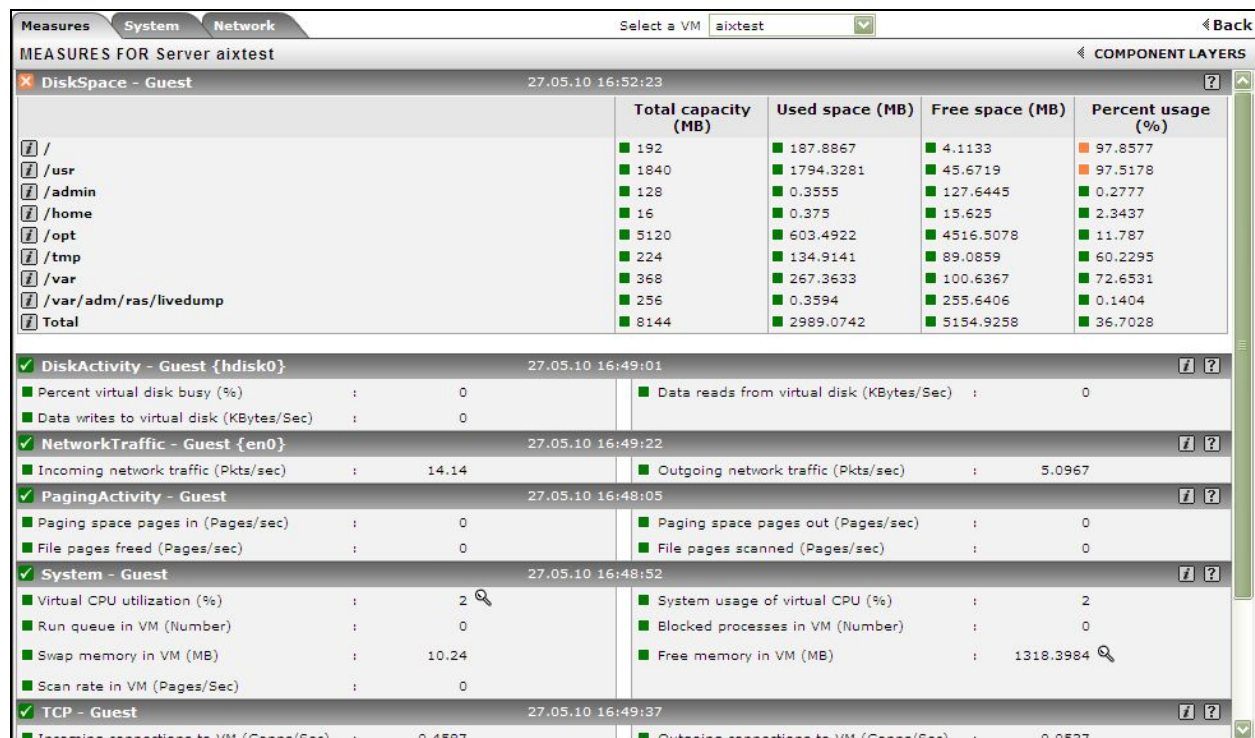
Measures System Network

Select a VM aixtest

Back

MEASURES FOR Server aixtest

COMPONENT LAYERS

DiskSpace - Guest 27.05.10 16:52:23 ?

| | Total capacity (MB) | Used space (MB) | Free space (MB) | Percent usage (%) |
|---|---|---|---|---|
| / | 192 | 187.8867 | 4.1133 | 97.8577 |
| /usr | 1840 | 1794.3281 | 45.6719 | 97.5178 |
| /admin | 128 | 0.3555 | 127.6445 | 0.2777 |
| /home | 16 | 0.375 | 15.625 | 2.3437 |
| /opt | 5120 | 603.4922 | 4516.5078 | 11.787 |
| /tmp | 224 | 134.9141 | 89.0859 | 60.2295 |
| /var | 368 | 267.3633 | 100.6367 | 72.6531 |
| /var/adm/ras/livedump | 256 | 0.3594 | 255.6406 | 0.1404 |
| Total | 8144 | 2989.0742 | 5154.9258 | 36.7028 |

DiskActivity - Guest {hdisk0} 27.05.10 16:49:01 ?

Percent virtual disk busy (%) : 0

Data writes to virtual disk (KBytes/Sec) : 0

Data reads from virtual disk (KBytes/Sec) : 0

NetworkTraffic - Guest {en0} 27.05.10 16:49:22 ?

Incoming network traffic (Pkts/sec) : 14.14

Outgoing network traffic (Pkts/sec) : 5.0967

PagingActivity - Guest 27.05.10 16:48:05 ?

Paging space pages in (Pages/sec) : 0

File pages freed (Pages/sec) : 0

Paging space pages out (Pages/sec) : 0

File pages scanned (Pages/sec) : 0

System - Guest 27.05.10 16:48:52 ?

Virtual CPU utilization (%) : 2

Run queue in VM (Number) : 0

Swap memory in VM (MB) : 10.24

Scan rate in VM (Pages/Sec) : 0

System usage of virtual CPU (%) : 2

Blocked processes in VM (Number) : 0

Free memory in VM (MB) : 1318.3984

TCP - Guest 27.05.10 16:49:37 ?

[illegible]